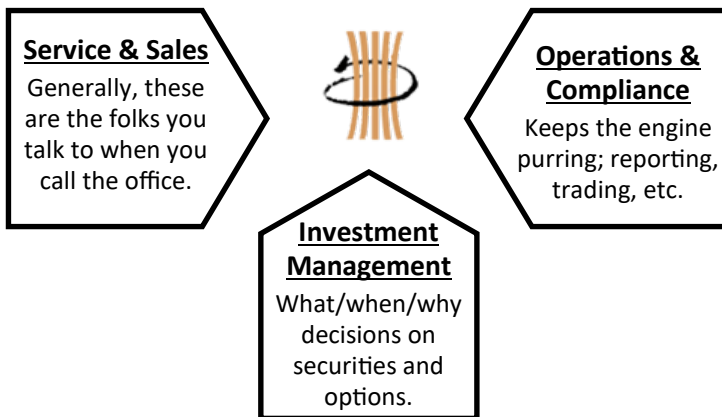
Service & Sales
Generally, these are the folks you talk to when you call the office.

Operations & Compliance
Keeps the engine purring; reporting, trading, etc.

Investment Management
What/when/why decisions on securities and options.